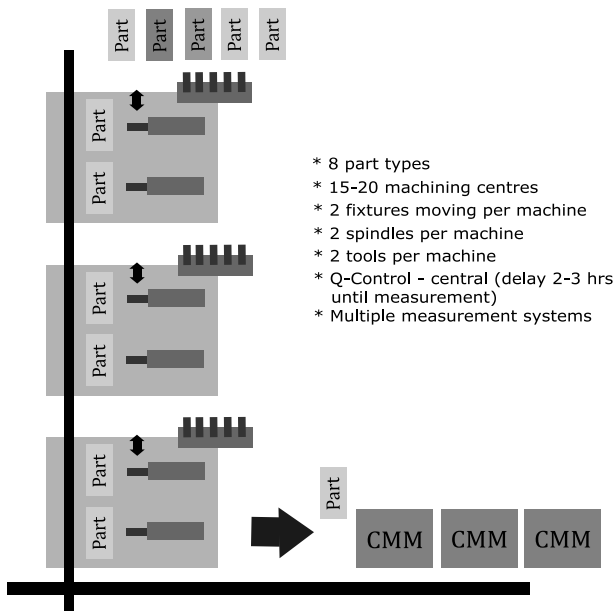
Part Part Part Part Part

Part

Part

Part

Part

Part

Part

* 8 part types
* 15-20 machining centres
* 2 fixtures moving per machine
* 2 spindles per machine
* 2 tools per machine
* Q-Control - central (delay 2-3 hrs until measurement)
* Multiple measurement systems

Part

CMM CMM CMM